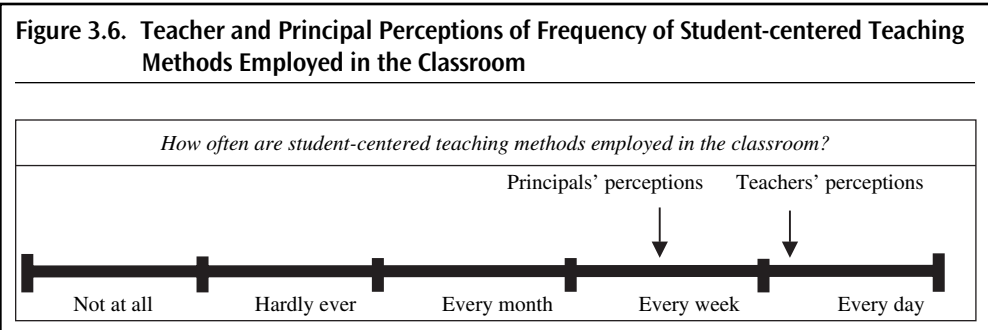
Figure 3.6. Teacher and Principal Perceptions of Frequency of Student-centered Teaching Methods Employed in the Classroom

How often are student-centered teaching methods employed in the classroom?

Principals' perceptions

Teachers' perceptions

Not at all

Hardly ever

Every month

Every week

Every day